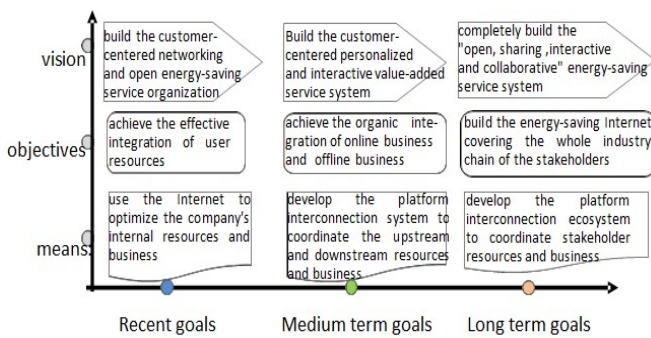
vision

build the customer-centered networking and open energy-saving service organization

Build the customer-centered personalized and interactive value-added service system

completely build the "open, sharing ,interactive and collaborative" energy-saving service system

objectives

achieve the effective integration of user resources

achieve the organic integration of online business and offline business

build the energy-saving Internet covering the whole industry chain of the stakeholders

means

use the Internet to optimize the company's internal resources and business

develop the platform interconnection system to coordinate the upstream and downstream resources and business

develop the platform interconnection ecosystem to coordinate stakeholder resources and business

Recent goals

Medium term goals

Long term goals